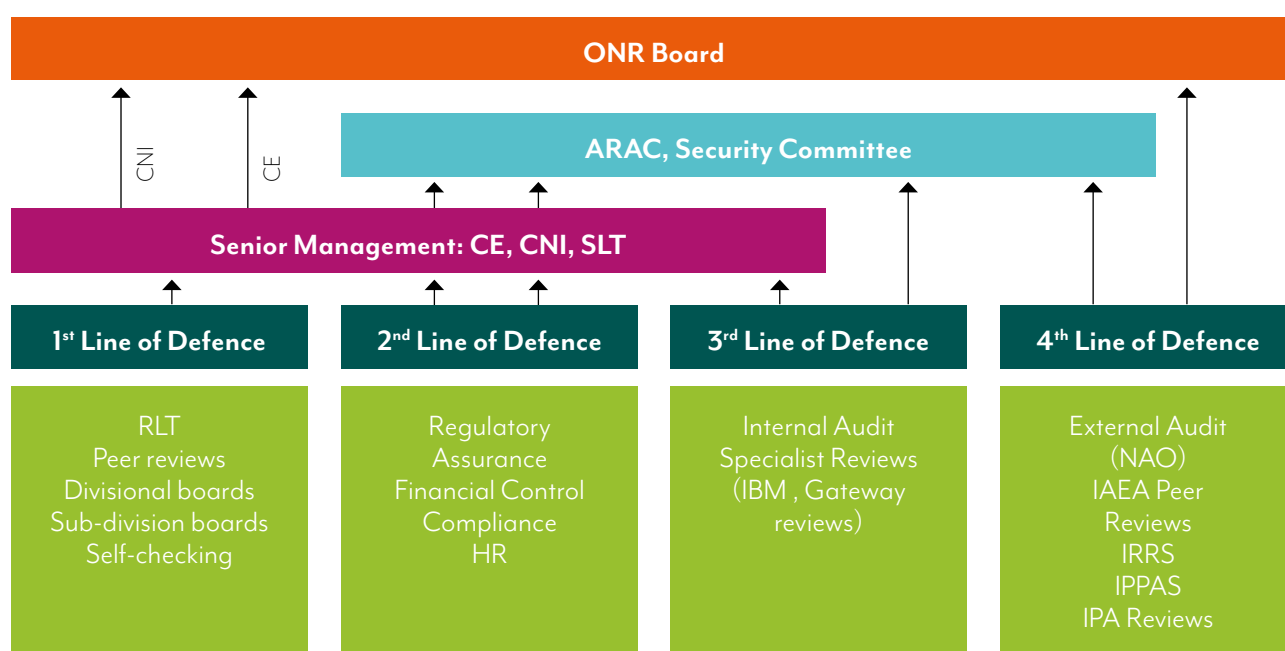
ONR Board

CNI

CE

ARAC, Security Committee

Senior Management: CE, CNI, SLT

1$^{st}$ Line of Defence

2$^{nd}$ Line of Defence

3$^{rd}$ Line of Defence

4$^{th}$ Line of Defence

RLT
Peer reviews
Divisional boards
Sub-division boards
Self-checking

Regulatory
Assurance
Financial Control
Compliance
HR

Internal Audit
Specialist Reviews
(IBM , Gateway reviews)

External Audit
(NAO)
IAEA Peer Reviews
IRRS
IPPAS
IPA Reviews